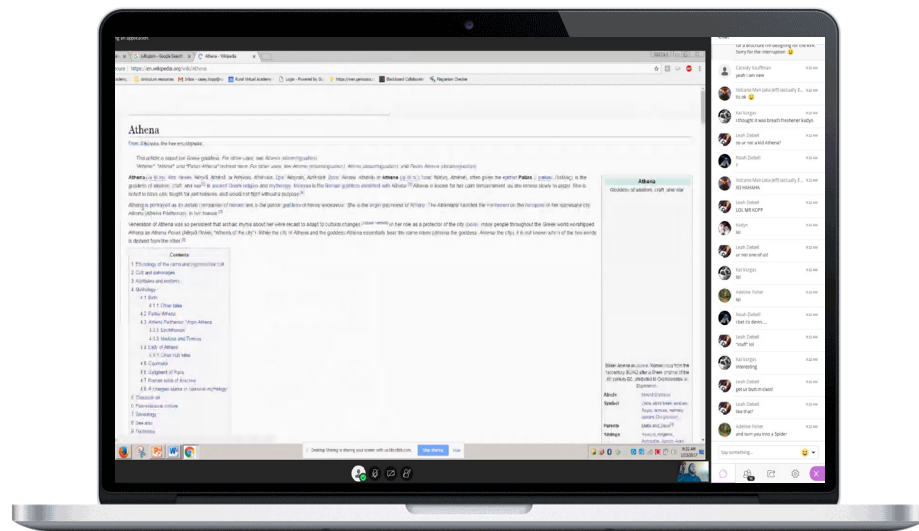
Athena - Wikipedia

https://en.wikipedia.org/wiki/Athena

Athena

From Wikipedia, the free encyclopedia

Athena

Goddess of wisdom, craft, and war

Contents

1 Etymology
2 Cult and patronages
3 Epithets and attributes
4 Mythology
4.1 Birth
4.2 Pallas Athena
4.3 Athena Parthenos: Virgin Athena
4.4 Lady of Athens
4.5 Cyclopes
4.6 Judgement of Paris
4.7 Roman cults of Arachne
5 Classical art
6 Post-classical culture
7 Genealogy
8 See also
9 Footnotes

Desktop Sharing is sharing your screen with us.blackboard.com. Stop sharing Hide

Sorry for the interruption

Cassidy Kauffman
yeah i can view

Kai Vargas
I thought it was breath freshener kadyn

Leah Dalzell
so ur not a kid Athena?

Noah Dalzell
LOL

Leah Dalzell
XD HAHAHA

Kai Vargas
LOL ME KOPP

Kadyn
lol

Leah Dalzell
ur not one of us

Kai Vargas
lol

Adeline Fisher
lol

Noah Dalzell
that its dumb

Leah Dalzell
"stuff" lol

Kai Vargas
interesting

Leah Dalzell
get ur butt in class

Leah Dalzell
like that?

Adeline Fisher
and turn you into a Spider

Say something...